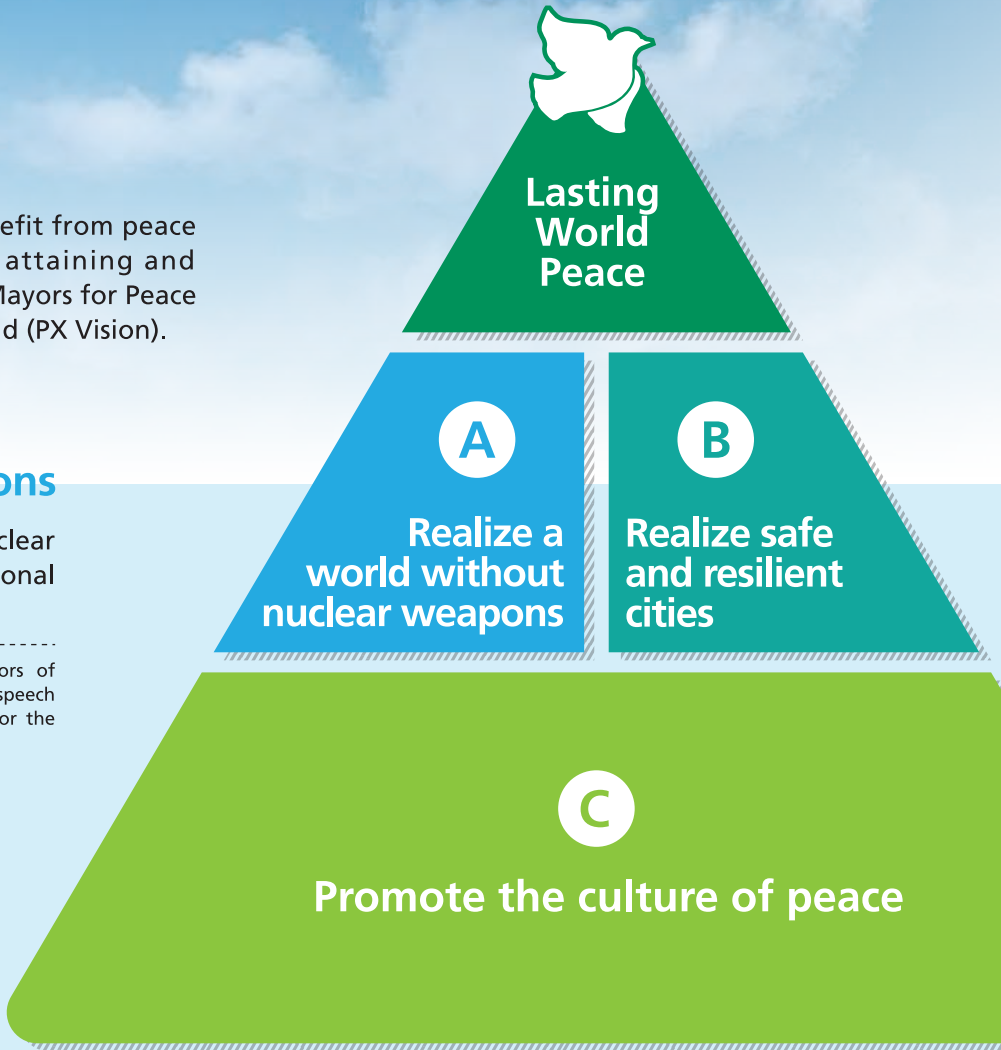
efit from peace attaining and Mayors for Peace d (PX Vision).

ons

clear onal

ors of speech or the

Lasting World Peace

A

Realize a world without nuclear weapons

B

Realize safe and resilient cities

C

Promote the culture of peace